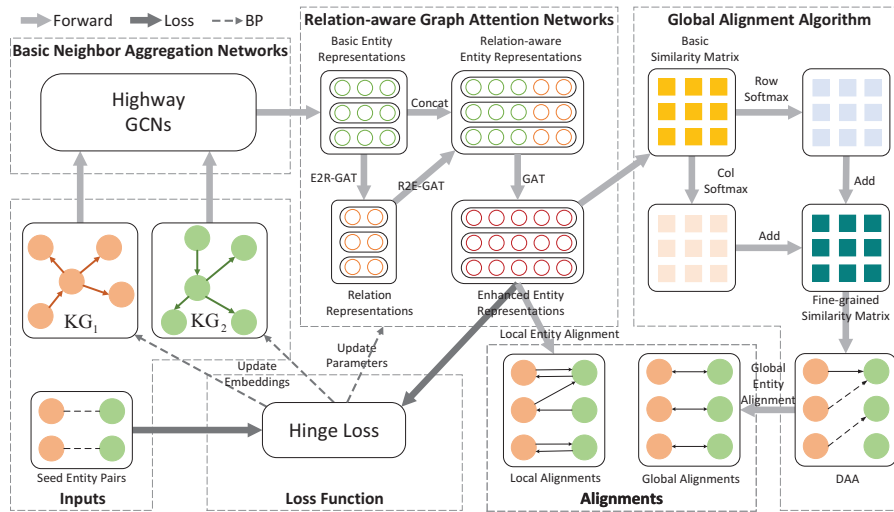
Forward Loss BP

Basic Neighbor Aggregation Networks

Highway GCNs

$KG_1$

$KG_2$

Seed Entity Pairs

Inputs

Relation-aware Graph Attention Networks

Basic Entity Representations

Relation-aware Entity Representations

Concat

E2R-GAT

R2E-GAT

GAT

Relation Representations

Enhanced Entity Representations

Update Embeddings

Update Parameters

Hinge Loss

Loss Function

Global Alignment Algorithm

Basic Similarity Matrix

Row Softmax

Col Softmax

Add

Add

Fine-grained Similarity Matrix

Local Entity Alignment

Global Entity Alignment

Local Alignments

Global Alignments

DAA

Alignments